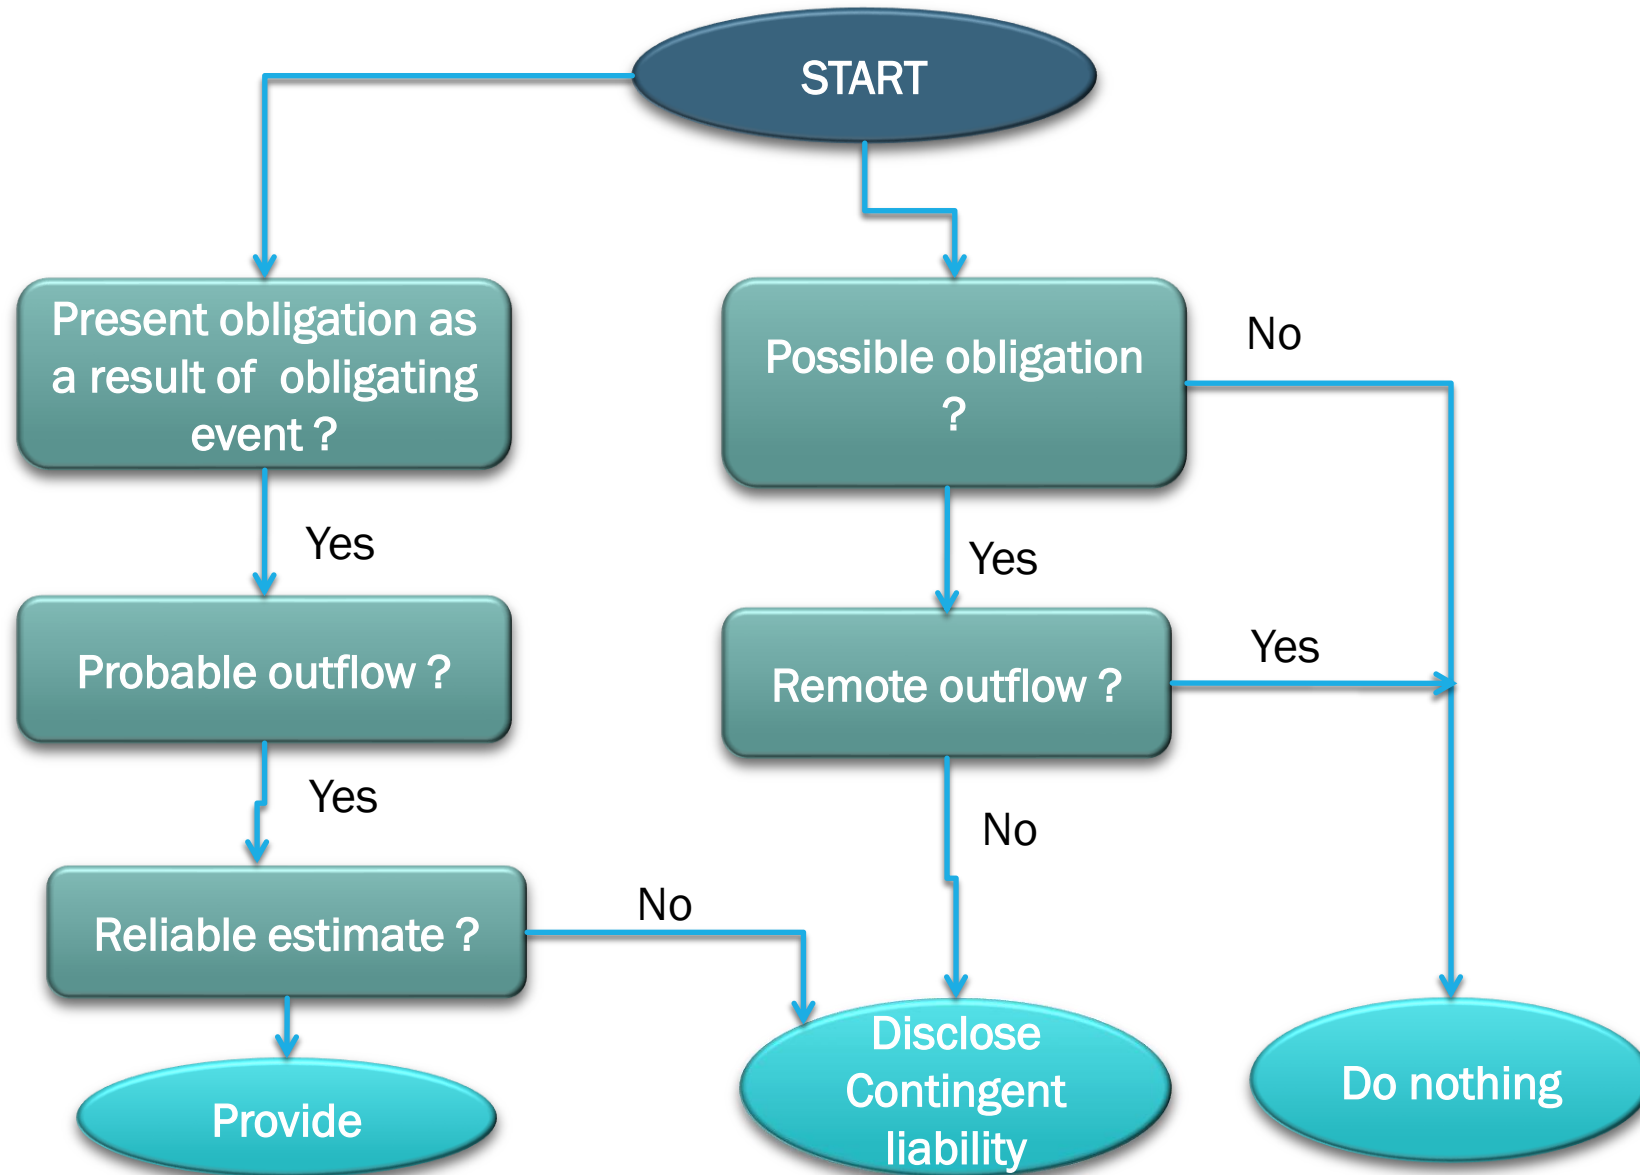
START

Present obligation as a result of obligating event ?

Yes

Probable outflow ?

Yes

Reliable estimate ?

No

Provide

Possible obligation ?

No

Yes

Remote outflow ?

Yes

No

Disclose Contingent liability

Do nothing